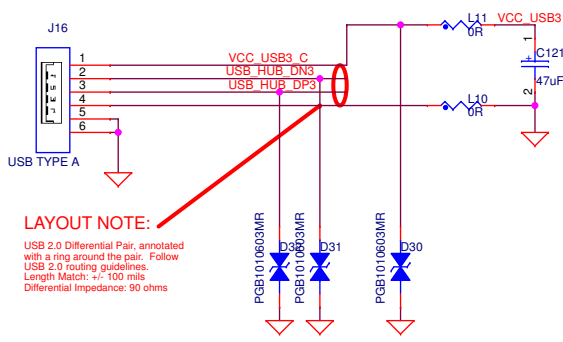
J16

1
2
3
4
5
6

1
2
3
4

USB TYPE A

VCC_USB3_C
USB_HUB_DN3
USB_HUB_DP3

L11
0R
VCC_USB3

C121
1
2
47uF

L10
0R

LAYOUT NOTE:

USB 2.0 Differential Pair, annotated with a ring around the pair. Follow USB 2.0 routing guidelines.
Length Match: +/- 100 mils
Differential Impedance: 90 ohms

PGB1010603MR
D32
PGB1010603MR
D31
PGB1010603MR
D30